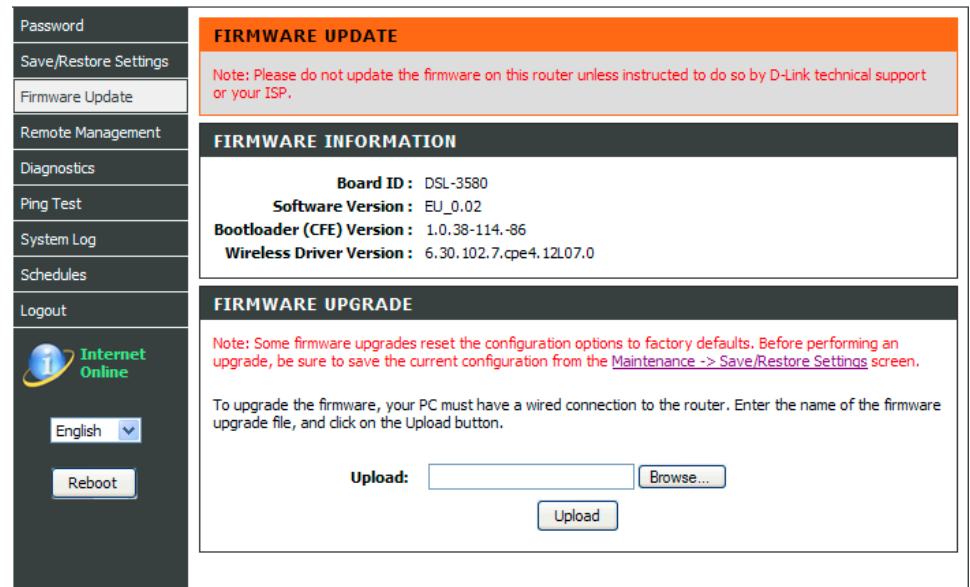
Password
Save/Restore Settings
Firmware Update
Remote Management
Diagnostics
Ping Test
System Log
Schedules
Logout

Internet
Online

English

Reboot

FIRMWARE UPDATE

Note: Please do not update the firmware on this router unless instructed to do so by D-Link technical support or your ISP.

FIRMWARE INFORMATION

| | |
|---|---|
| Board ID : | DSL-3580 |
| Software Version : | EU_0.02 |
| Bootloader (CFE) Version : | 1.0.38-114.-86 |
| Wireless Driver Version : | 6.30.102.7.cpe4.12L07.0 |

FIRMWARE UPGRADE

Note: Some firmware upgrades reset the configuration options to factory defaults. Before performing an upgrade, be sure to save the current configuration from the Maintenance -> Save/Restore Settings screen.

To upgrade the firmware, your PC must have a wired connection to the router. Enter the name of the firmware upgrade file, and click on the Upload button.

Upload: Browse...

Upload